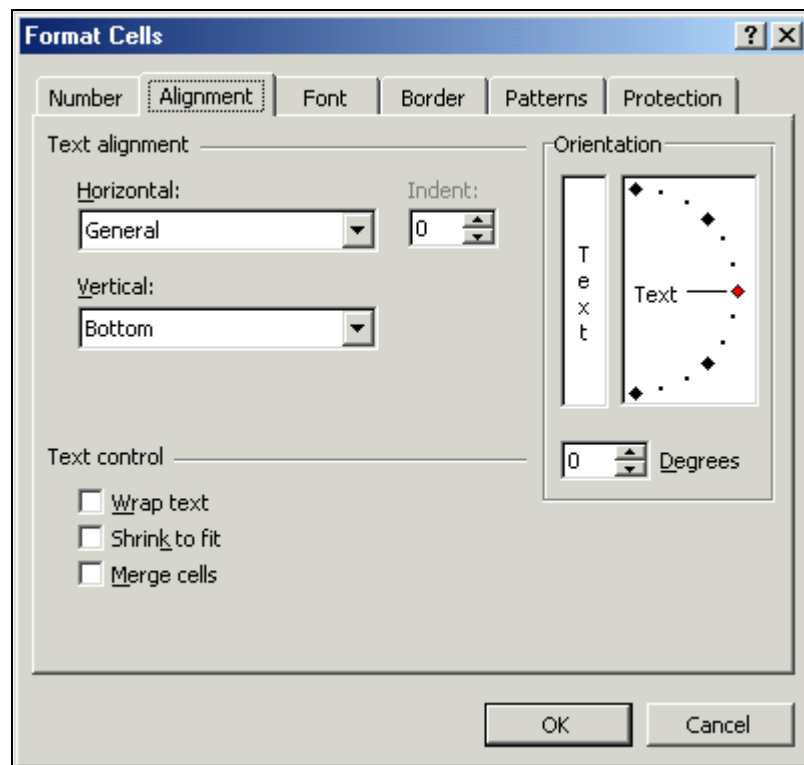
Format Cells

?
X

Number
Alignment
Font
Border
Patterns
Protection

Text alignment

Horizontal:
General

Indent:
0

Vertical:
Bottom

Orientation

T
e
x
t

Text

0
Degrees

Text control

Wrap text
Shrink to fit
Merge cells

OK
Cancel